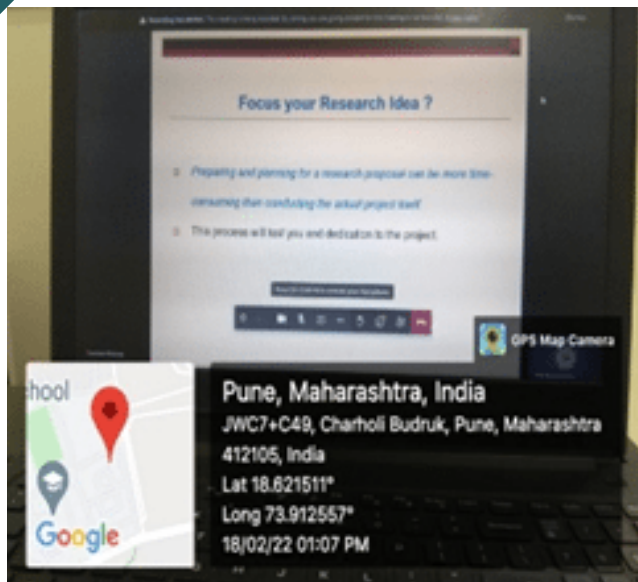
Focus your Research Idea ?

Preparing and planning for a research proposal can be more time-consuming than conducting the actual project itself

This process will test you and dedication to the project.

GPS Map Camera

hool

Google

Pune, Maharashtra, India
JWC7+C49, Charholi Budruk, Pune, Maharashtra 412105, India
Lat 18.621511°
Long 73.912557°
18/02/22 01:07 PM